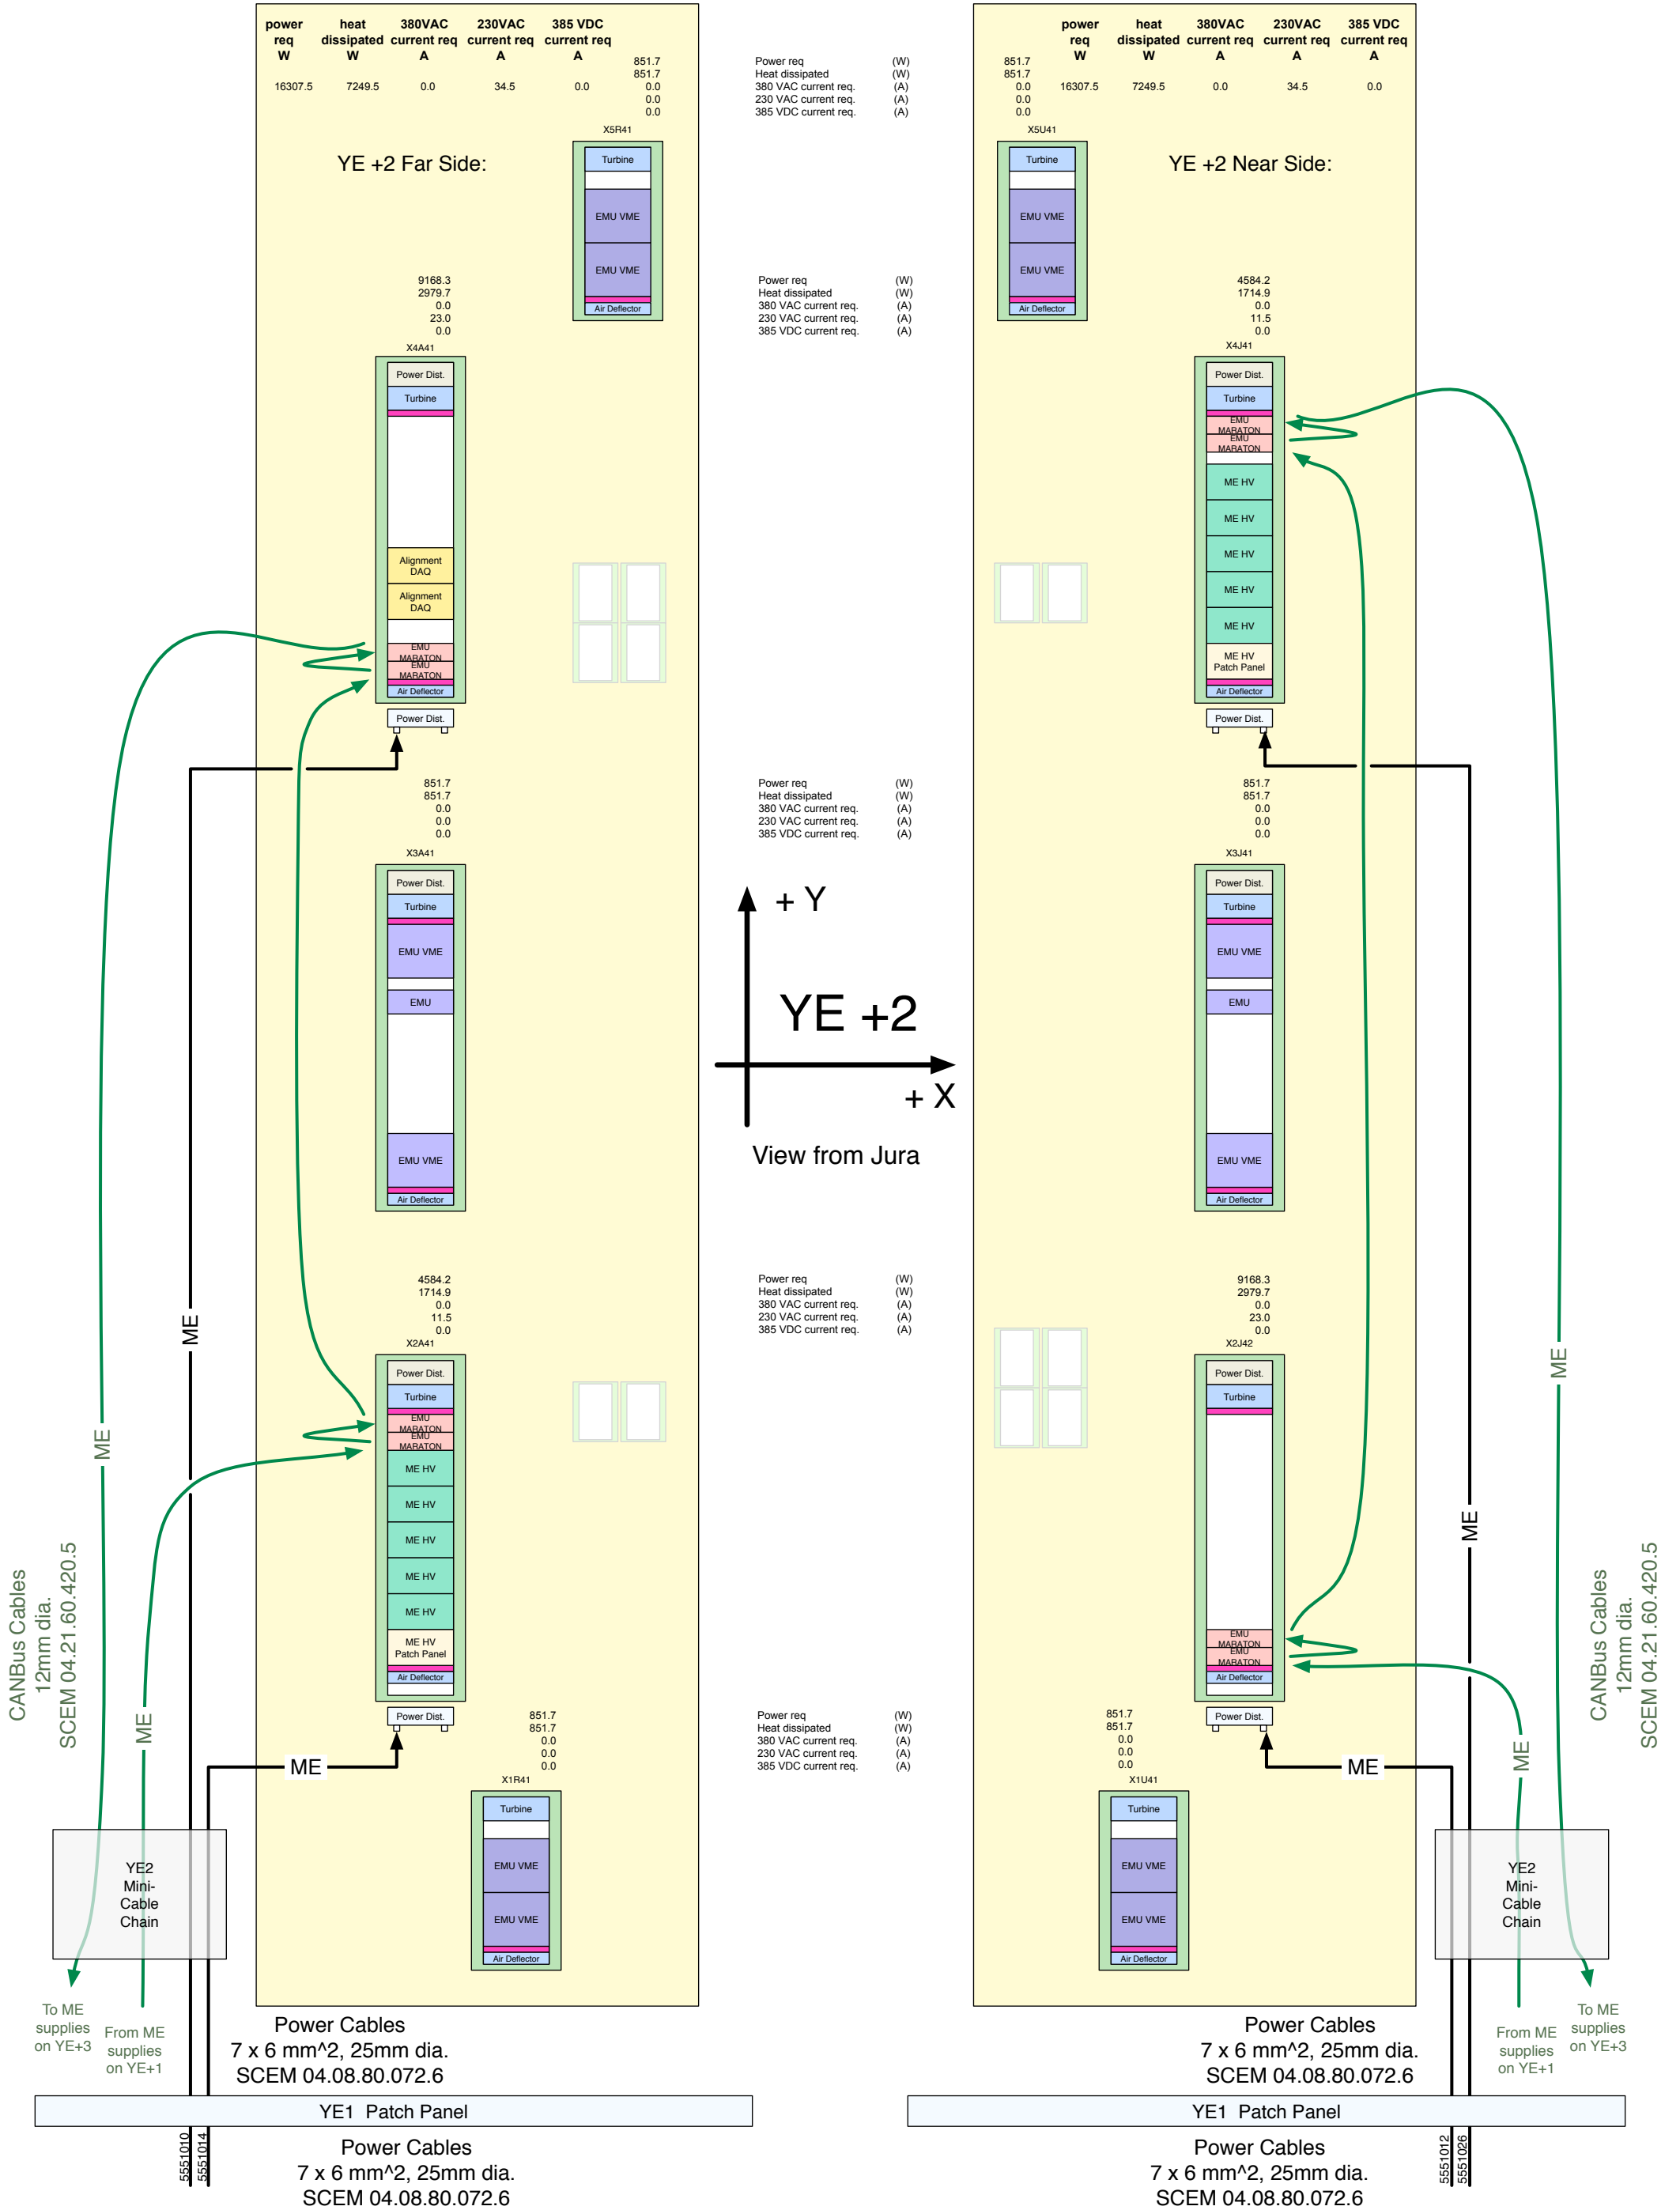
| power req W | heat dissipated W | 380VAC current req A | 230VAC current req A | 385 VDC current req A |
|---|---|---|---|---|
| 16307.5 | 7249.5 | 0.0 | 34.5 | 0.0 |

851.7
851.7
0.0
0.0
0.0

X5R41

YE +2 Far Side:

Turbine
EMU VME
EMU VME
Air Deflector

Power req (W)
Heat dissipated (W)
380 VAC current req. (A)
230 VAC current req. (A)
385 VDC current req. (A)

851.7
851.7
0.0
0.0
0.0

X5U41

| power req W | heat dissipated W | 380VAC current req A | 230VAC current req A | 385 VDC current req A |
|---|---|---|---|---|
| 16307.5 | 7249.5 | 0.0 | 34.5 | 0.0 |

YE +2 Near Side:

Turbine
EMU VME
EMU VME
Air Deflector

9168.3
2979.7
0.0
23.0
0.0

X4A41

Power Dist.
Turbine
Alignment DAQ
Alignment DAQ
EMU MARATON
EMU MARATON
Air Deflector
Power Dist.

Power req (W)
Heat dissipated (W)
380 VAC current req. (A)
230 VAC current req. (A)
385 VDC current req. (A)

4584.2
1714.9
0.0
11.5
0.0

X4J41

Power Dist.
Turbine
EMU MARATON
EMU MARATON
ME HV
ME HV
ME HV
ME HV
ME HV
ME HV Patch Panel
Air Deflector
Power Dist.

851.7
851.7
0.0
0.0
0.0

X3A41

Power Dist.
Turbine
EMU VME
EMU
EMU VME
Air Deflector

Power req (W)
Heat dissipated (W)
380 VAC current req. (A)
230 VAC current req. (A)
385 VDC current req. (A)

851.7
851.7
0.0
0.0
0.0

X3J41

Power Dist.
Turbine
EMU VME
EMU
EMU VME
Air Deflector

+ Y

YE +2

+ X

View from Jura

4584.2
1714.9
0.0
11.5
0.0

X2A41

Power Dist.
Turbine
EMU MARATON
EMU MARATON
ME HV
ME HV
ME HV
ME HV
ME HV
ME HV Patch Panel
Air Deflector
Power Dist.

Power req (W)
Heat dissipated (W)
380 VAC current req. (A)
230 VAC current req. (A)
385 VDC current req. (A)

9168.3
2979.7
0.0
23.0
0.0

X2J42

Power Dist.
Turbine
EMU MARATON
EMU MARATON
Air Deflector
Power Dist.

851.7
851.7
0.0
0.0
0.0

X1R41

Turbine
EMU VME
EMU VME
Air Deflector

Power req (W)
Heat dissipated (W)
380 VAC current req. (A)
230 VAC current req. (A)
385 VDC current req. (A)

851.7
851.7
0.0
0.0
0.0

X1U41

Turbine
EMU VME
EMU VME
Air Deflector

ME
ME
ME
ME
ME
ME
ME
ME

CANBus Cables
12mm dia.
SCEM 04.21.60.420.5

YE2 Mini-Cable Chain

To ME supplies on YE+3

From ME supplies on YE+1

Power Cables
7 x 6 mm^2, 25mm dia.
SCEM 04.08.80.072.6

YE1 Patch Panel

5551010
5551014

Power Cables
7 x 6 mm^2, 25mm dia.
SCEM 04.08.80.072.6

CANBus Cables
12mm dia.
SCEM 04.21.60.420.5

YE2 Mini-Cable Chain

From ME supplies on YE+1

To ME supplies on YE+3

Power Cables
7 x 6 mm^2, 25mm dia.
SCEM 04.08.80.072.6

YE1 Patch Panel

5551012
5551026

Power Cables
7 x 6 mm^2, 25mm dia.
SCEM 04.08.80.072.6